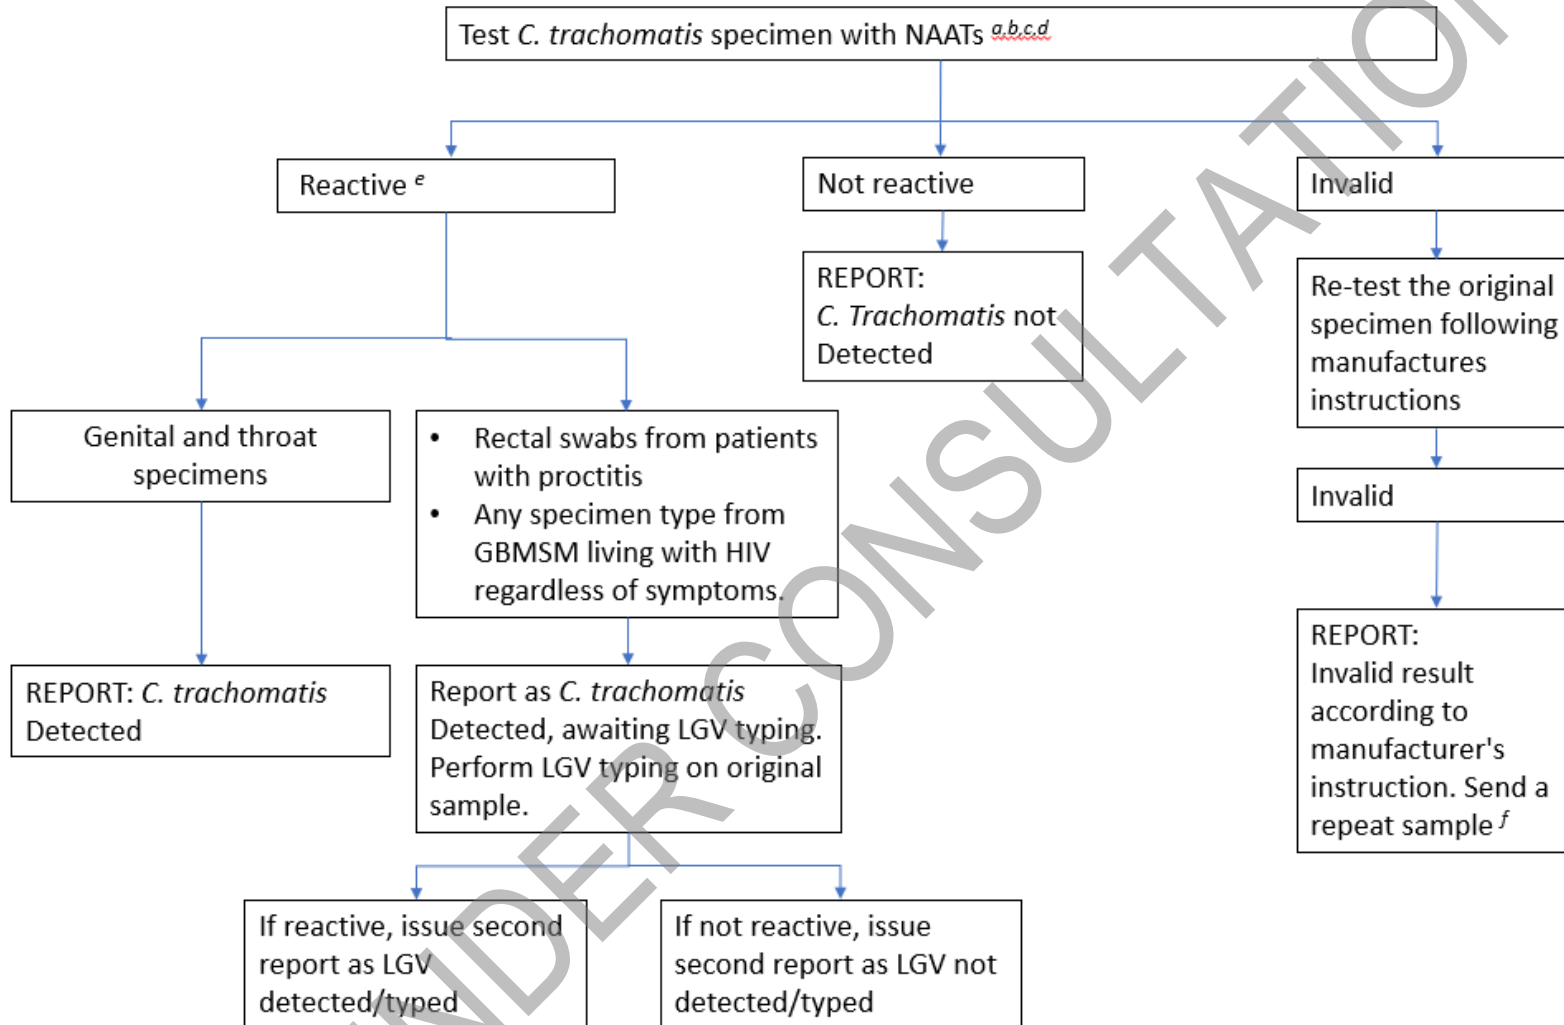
Test *C. trachomatis* specimen with NAATs $^{a,b,c,d}$

Reactive $^{e}$

Not reactive

Invalid

REPORT:
*C. Trachomatis* not Detected

Re-test the original specimen following manufactures instructions

Invalid

REPORT:
Invalid result according to manufacturer's instruction. Send a repeat sample $^{f}$

Genital and throat specimens

- Rectal swabs from patients with proctitis
- Any specimen type from GBMSM living with HIV regardless of symptoms.

REPORT: *C. trachomatis* Detected

Report as *C. trachomatis* Detected, awaiting LGV typing. Perform LGV typing on original sample.

If reactive, issue second report as LGV detected/typed

If not reactive, issue second report as LGV not detected/typed

UNDER CONSULTATION